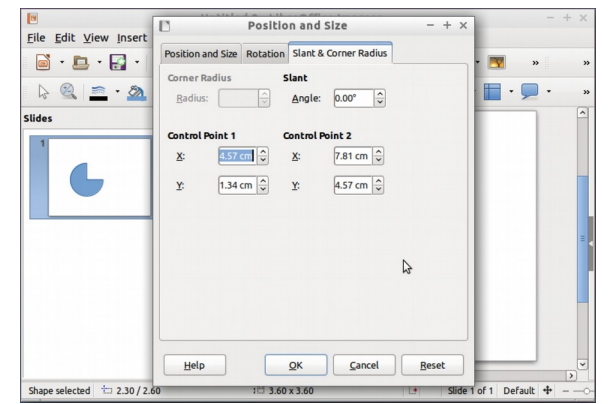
File Edit View Insert

Slides

1

Position and Size

Position and Size | Rotation | Slant & Corner Radius

Corner Radius

Radius:

Slant

Angle: 0.00°

Control Point 1

X: 4.57 cm

Y: 1.34 cm

Control Point 2

X: 7.81 cm

Y: 4.57 cm

Help | OK | Cancel | Reset

Shape selected | 2.30 / 2.60 | 3.60 x 3.60 | Slide 1 of 1 | Default